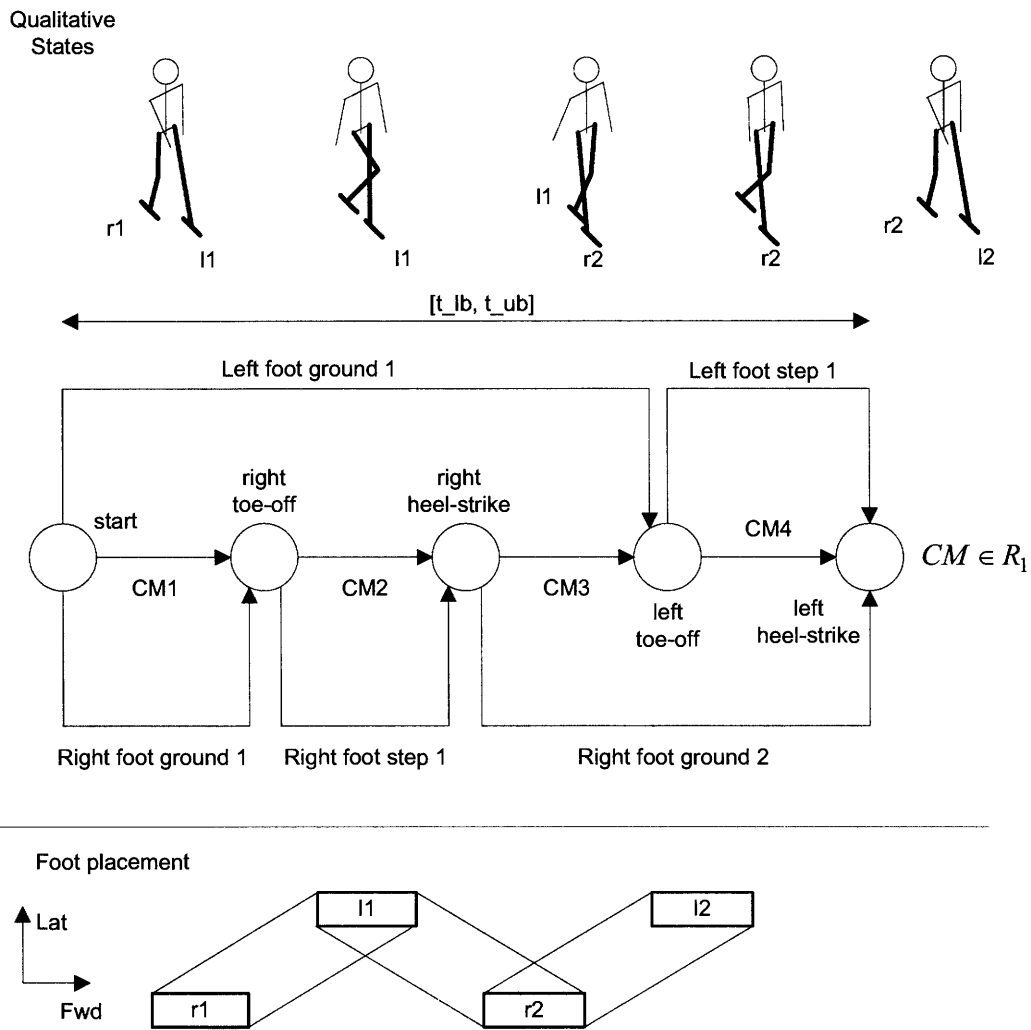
Qualitative States

r1
l1
l1
l1
r2
r2
r2
l2

[t_lb, t_ub]

Left foot ground 1

Left foot step 1

start

right toe-off

right heel-strike

CM4

$CM \in R_1$

CM1

CM2

CM3

left toe-off

left heel-strike

Right foot ground 1

Right foot step 1

Right foot ground 2

Foot placement

Lat

Fwd

l1

l2

r1

r2